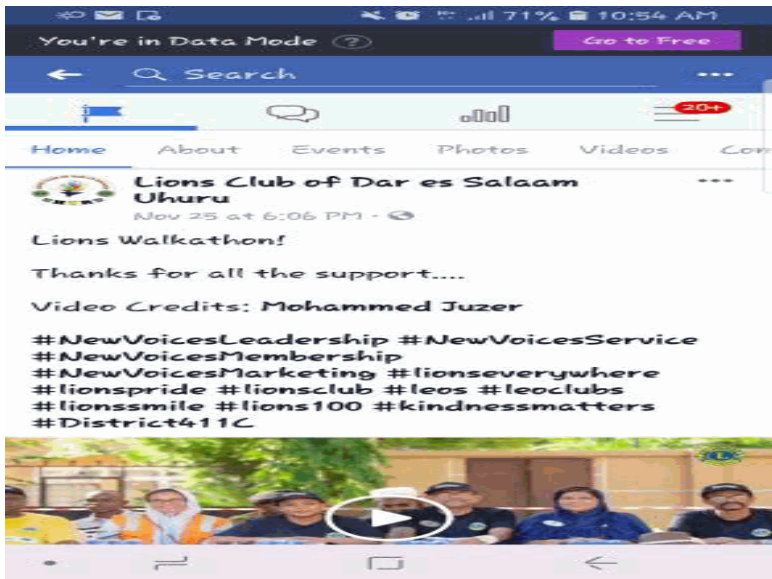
71% 10:54 AM

You're in Data Mode ?

Go to Free

Search

...

20+

Home About Events Photos Videos Com

Lions Club of Dar es Salaam Uhuru

Nov 25 at 6:06 PM ·

...

Lions Walkathon!

Thanks for all the support....

Video Credits: Mohammed Juzer

#NewVoicesLeadership #NewVoicesService #NewVoicesMembership #NewVoicesMarketing #lionseverywhere #lionspride #lionsclub #leos #leoclubs #lionssmile #lions100 #kindnessmatters #District411C